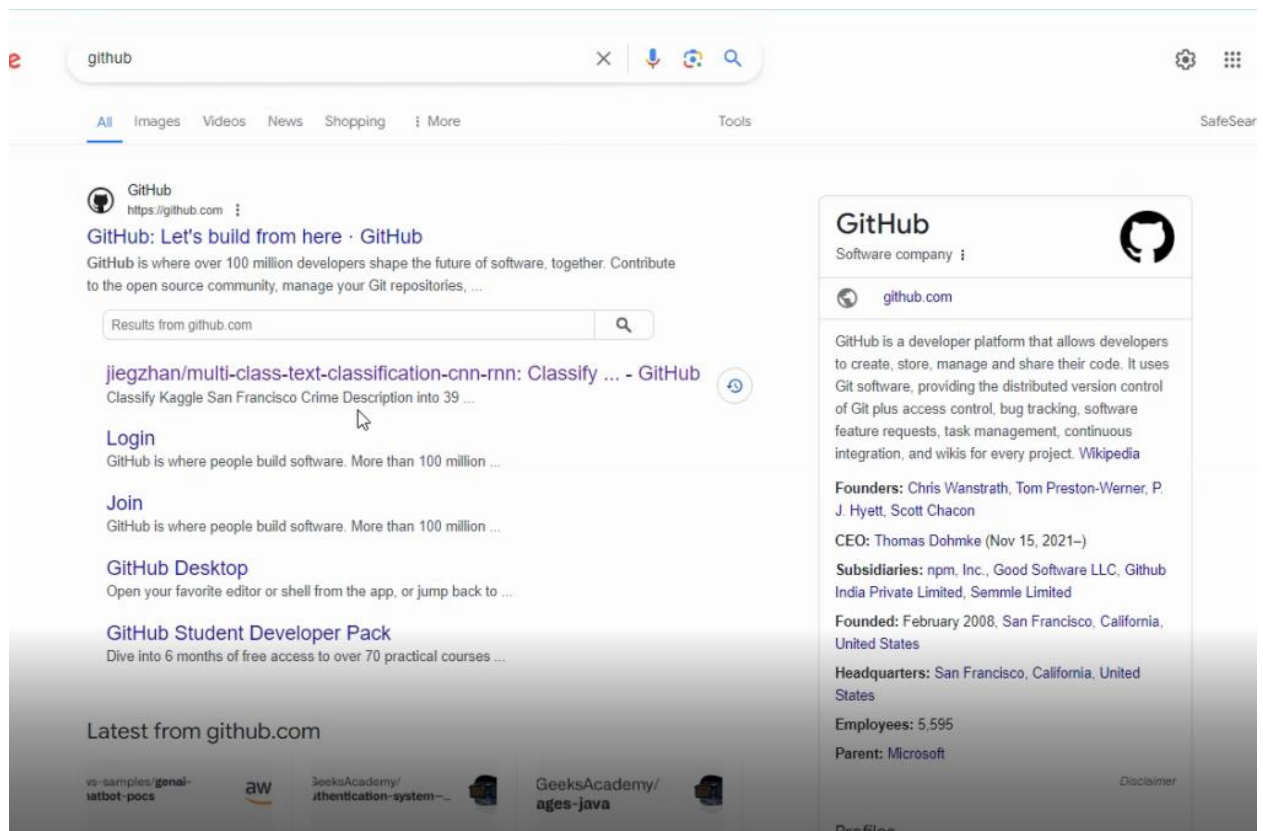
e

github

All Images Videos News Shopping ⋮ More Tools SafeSear

GitHub
https://github.com ⋮
GitHub: Let's build from here · GitHub
GitHub is where over 100 million developers shape the future of software, together. Contribute to the open source community, manage your Git repositories, ...

Results from github.com

jiegzhan/multi-class-text-classification-cnn-rnn: Classify ... - GitHub
Classify Kaggle San Francisco Crime Description into 39 ...

Login
GitHub is where people build software. More than 100 million ...

Join
GitHub is where people build software. More than 100 million ...

GitHub Desktop
Open your favorite editor or shell from the app, or jump back to ...

GitHub Student Developer Pack
Dive into 6 months of free access to over 70 practical courses ...

Latest from github.com

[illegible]s-samples/genai-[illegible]atbot-pocs aw

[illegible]eeksAcademy/ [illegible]uthentication-system-...

GeeksAcademy/ ages-java

GitHub
Software company ⋮

github.com

GitHub is a developer platform that allows developers to create, store, manage and share their code. It uses Git software, providing the distributed version control of Git plus access control, bug tracking, software feature requests, task management, continuous integration, and wikis for every project. Wikipedia

Founders: Chris Wanstrath, Tom Preston-Werner, P. J. Hyett, Scott Chacon

CEO: Thomas Dohmke (Nov 15, 2021–)

Subsidiaries: npm, Inc., Good Software LLC, Github India Private Limited, Semmle Limited

Founded: February 2008, San Francisco, California, United States

Headquarters: San Francisco, California, United States

Employees: 5,595

Parent: Microsoft

Disclaimer

Profiles